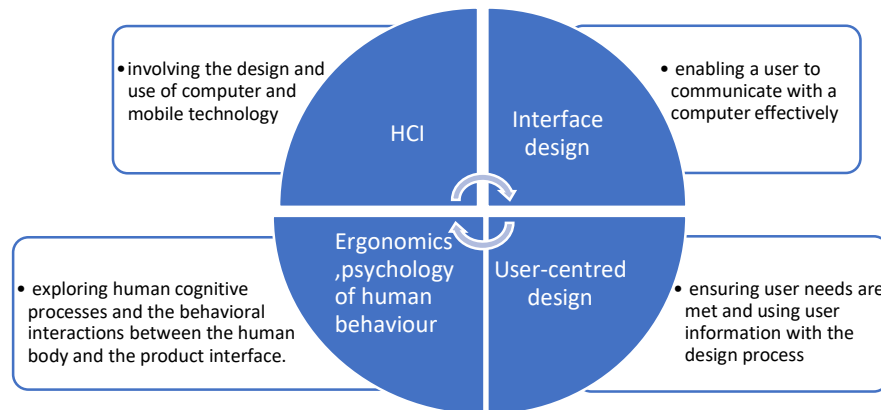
• involving the design and use of computer and mobile technology

HCI

Interface design

• enabling a user to communicate with a computer effectively

• exploring human cognitive processes and the behavioral interactions between the human body and the product interface.

Ergonomics ,psychology of human behaviour

User-centred design

• ensuring user needs are met and using user information with the design process